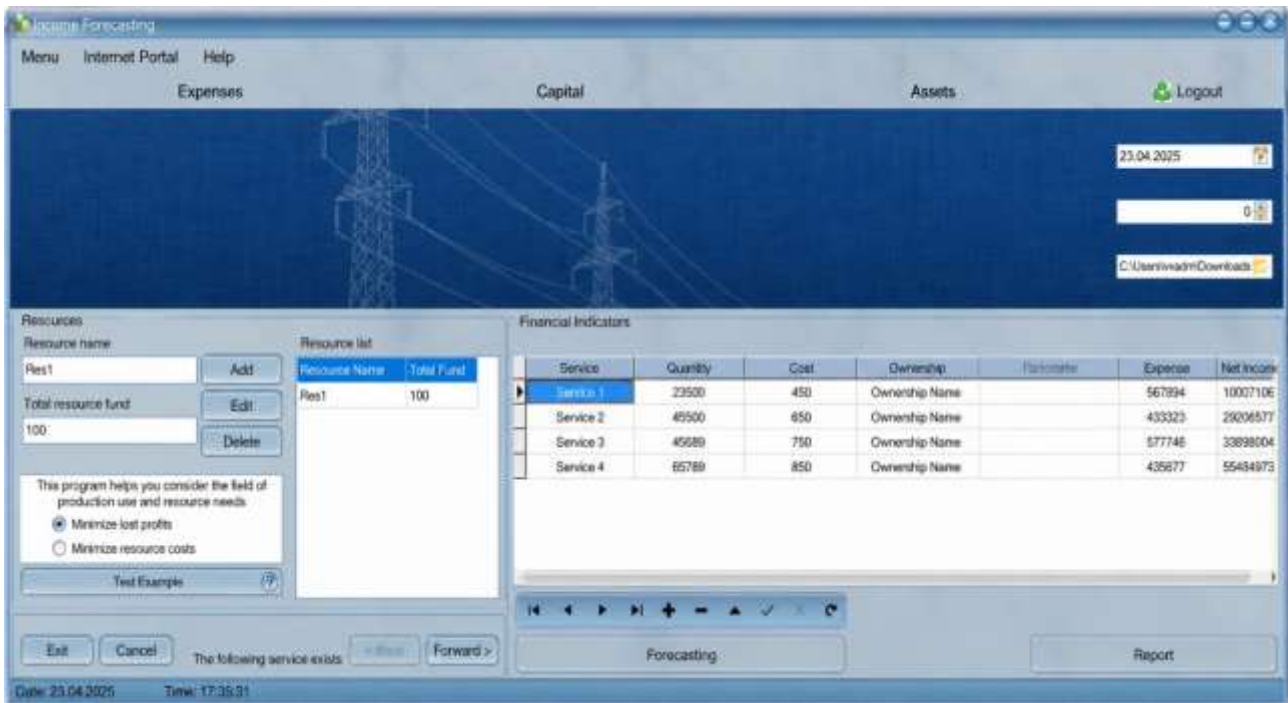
Income Forecasting

Menu Internet Portal Help

Expenses Capital Assets Logout

23.04.2025

0

C:\Users\vadm\Downloads

Resources

Resource name

Res1

Add

Edit

Delete

Total resource fund

100

Resource list

| Resource Name | Total Fund |
|---|---|
| Res1 | 100 |

This program helps you consider the field of production use and resource needs

Minimize lost profits

Minimize resource costs

Test Example

Financial Indicators

| Service | Quantity | Cost | Ownership | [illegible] | Expense | Net Income |
|---|---|---|---|---|---|---|
| Service 1 | 23500 | 450 | Ownership Name | | 567894 | 10007106 |
| Service 2 | 45500 | 650 | Ownership Name | | 433323 | 29206577 |
| Service 3 | 45689 | 750 | Ownership Name | | 577746 | 33898004 |
| Service 4 | 65789 | 850 | Ownership Name | | 435677 | 55484973 |

Forecasting

Report

Exit Cancel The following service exists < Back Forward >

Date: 23.04.2025 Time: 17:35:31